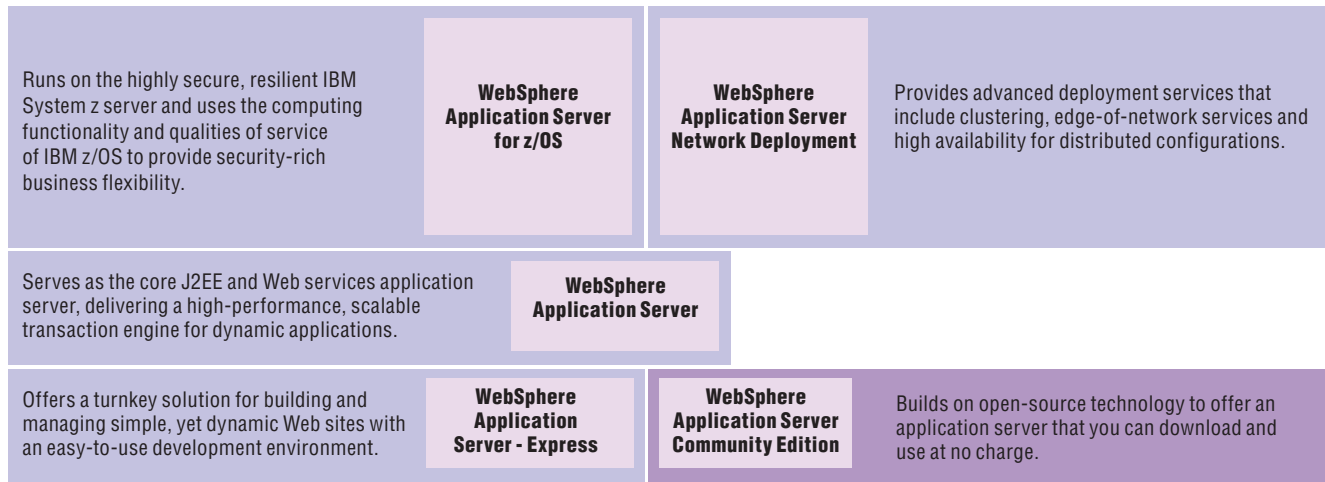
Runs on the highly secure, resilient IBM System z server and uses the computing functionality and qualities of service of IBM z/OS to provide security-rich business flexibility.

**WebSphere Application Server for z/OS**

**WebSphere Application Server Network Deployment**

Provides advanced deployment services that include clustering, edge-of-network services and high availability for distributed configurations.

Serves as the core J2EE and Web services application server, delivering a high-performance, scalable transaction engine for dynamic applications.

**WebSphere Application Server**

Offers a turnkey solution for building and managing simple, yet dynamic Web sites with an easy-to-use development environment.

**WebSphere Application Server - Express**

**WebSphere Application Server Community Edition**

Builds on open-source technology to offer an application server that you can download and use at no charge.